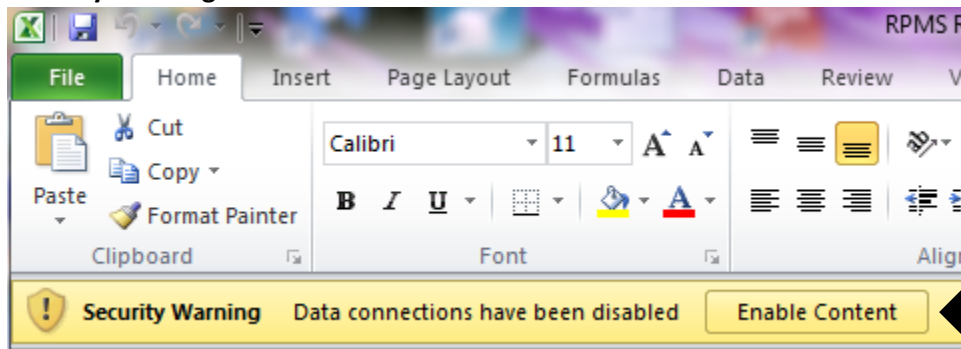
RPMS F

File Home Insert Page Layout Formulas Data Review V

Cut
Copy
Paste
Format Painter
Clipboard

Calibri 11
A A
B I U
A
Font

Alig

Security Warning Data connections have been disabled Enable Content